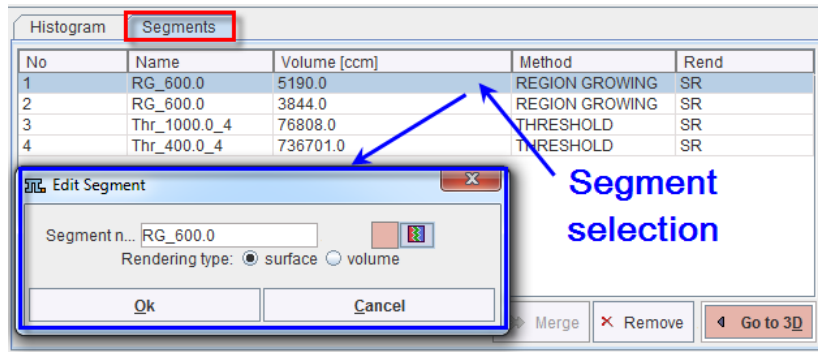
Histogram Segments

| No | Name | Volume [ccm] | Method | Rend |
|---|---|---|---|---|
| 1 | RG_600.0 | 5190.0 | REGION GROWING | SR |
| 2 | RG_600.0 | 3844.0 | REGION GROWING | SR |
| 3 | Thr_1000.0_4 | 76808.0 | THRESHOLD | SR |
| 4 | Thr_400.0_4 | 736701.0 | THRESHOLD | SR |

Edit Segment

Segment n... RG_600.0

Rendering type: surface volume

Ok

Cancel

Segment selection

Merge

Remove

Go to 3D